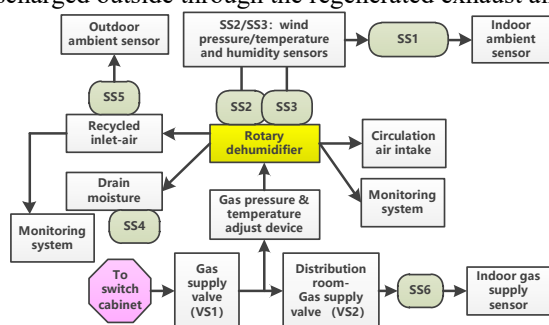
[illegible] discharged outside through the regenerated exhaust air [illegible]

Outdoor ambient sensor

SS2/SS3: wind pressure/temperature and humidity sensors

SS1

Indoor ambient sensor

SS5

SS2

SS3

Recycled inlet-air

Rotary dehumidifier

Circulation air intake

Drain moisture

SS4

Monitoring system

Monitoring system

Gas pressure & temperature adjust device

To switch cabinet

Gas supply valve (VS1)

Distribution room-Gas supply valve (VS2)

SS6

Indoor gas supply sensor